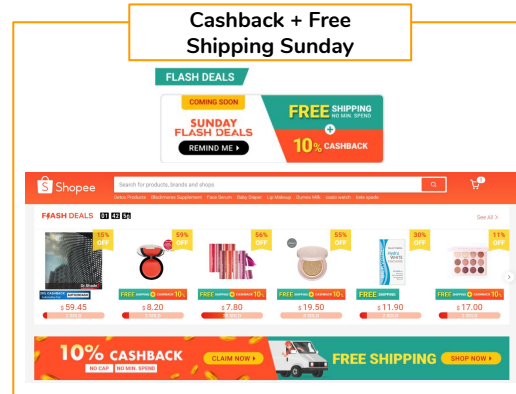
Cashback + Free Shipping Sunday

FLASH DEALS

COMING SOON
SUNDAY FLASH DEALS
REMIND ME
FREE SHIPPING NO MIN. SPEND
10% CASHBACK

Shopee
Search for products, brands and shops
Unilever Products Blackmores Supplement Face Serum Baby Diaper Lip Makeup Dumex Milk casio watch kate spade

FLASH DEALS 01 42 56
See All >

15% OFF
$ 59.45

59% OFF
FREE SHIPPING CASHBACK 10%
$ 8.20

56% OFF
FREE SHIPPING CASHBACK 10%
$ 7.80

55% OFF
FREE SHIPPING CASHBACK 10%
$ 19.50

30% OFF
FREE SHIPPING
$ 11.90

11% OFF
FREE SHIPPING CASHBACK 10%
$ 17.00

10% CASHBACK
NO CAP NO MIN. SPEND
CLAIM NOW
FREE SHIPPING
SHOP NOW